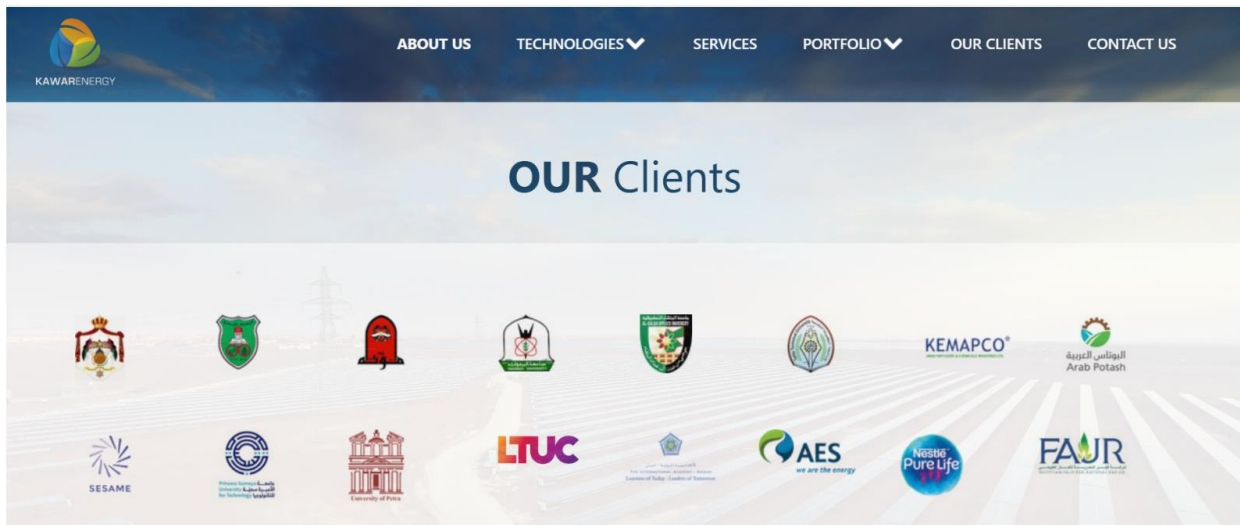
KAWARENERGY

ABOUT US TECHNOLOGIES SERVICES PORTFOLIO OUR CLIENTS CONTACT US

OUR Clients

KEMAPCO

البوتاس العربية
Arab Potash

SESAME

University of Petra

LTUC

AES
we are the energy

Nestlé Pure Life

FAUR